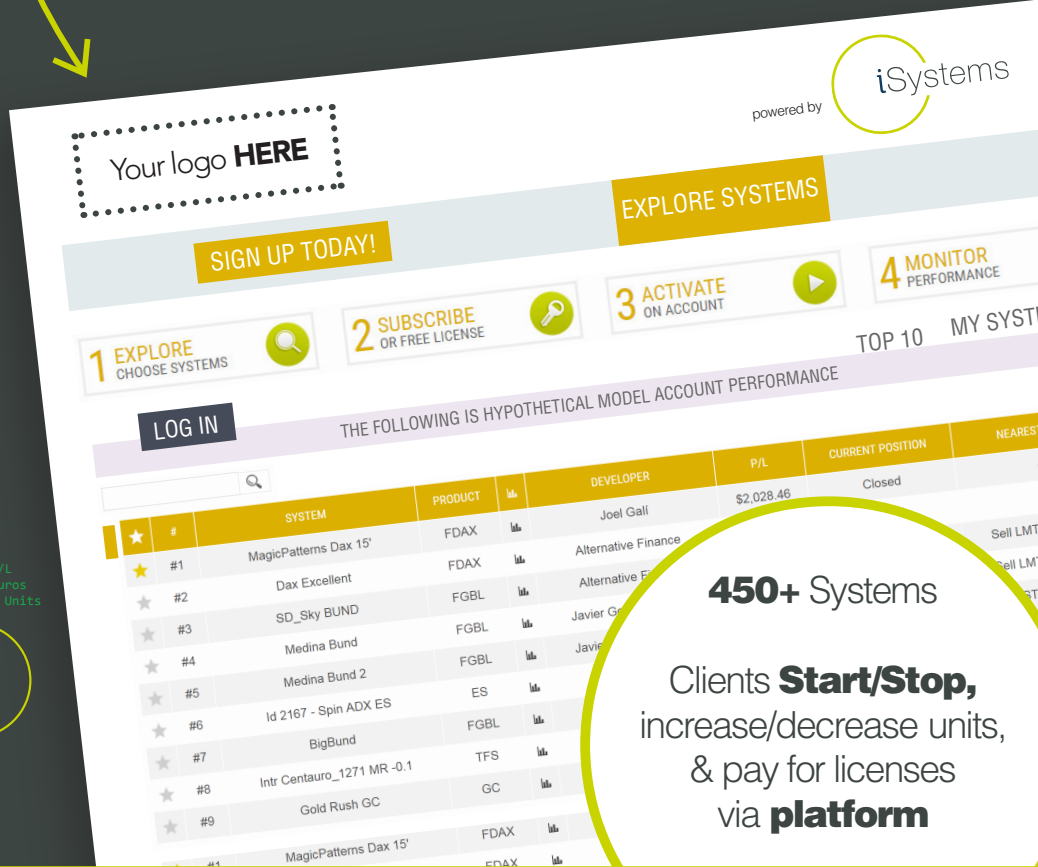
powered by iSystems

Your logo HERE

EXPLORE SYSTEMS

SIGN UP TODAY!

1 EXPLORE CHOOSE SYSTEMS

2 SUBSCRIBE OR FREE LICENSE

3 ACTIVATE ON ACCOUNT

4 MONITOR PERFORMANCE

TOP 10 MY SYST

LOG IN

THE FOLLOWING IS HYPOTHETICAL MODEL ACCOUNT PERFORMANCE

| | # | SYSTEM | PRODUCT | | DEVELOPER | P/L | CURRENT POSITION | NEARES |
|---|---|---|---|---|---|---|---|---|
| | #1 | MagicPatterns Dax 15' | FDAX | | Joel Gall | $2,028.46 | Closed | |
| | #2 | Dax Excellent | FDAX | | Alternative Finance | | | Sell LMT |
| | #3 | SD_Sky BUND | FGBL | | Alternative F | | | Sell LMT |
| | #4 | Medina Bund | FGBL | | Javier G | | | ST |
| | #5 | Medina Bund 2 | FGBL | | Javie | | | |
| | #6 | Id 2167 - Spin ADX ES | ES | | | | | |
| | #7 | BigBund | FGBL | | | | | |
| | #8 | Intr Centauro_1271 MR -0.1 | TFS | | | | | |
| | #9 | Gold Rush GC | GC | | | | | |
| | #1 | MagicPatterns Dax 15' | FDAX | | | | | |
| | | | FDAX | | | | | |

/L
uros
Units

450+ Systems

Clients Start/Stop, increase/decrease units, & pay for licenses via platform